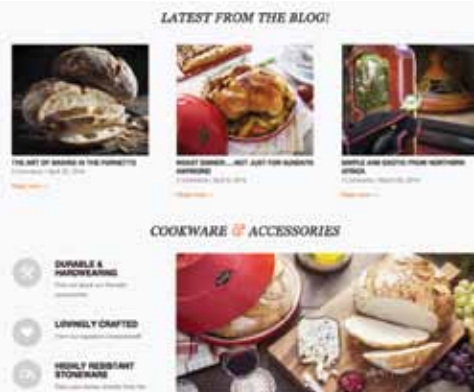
LATEST FROM THE BLOG!

THE ART OF BAKING IN THE FORNETTO
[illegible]
Read more →

ROAST DINNER.... NOT JUST FOR SUNDAYS ANYMORE
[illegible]
Read more →

SIMPLE AND EXOTIC FROM NORTHERN AFRICA
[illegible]
Read more →

COOKWARE & ACCESSORIES

DURABLE & HARDWEARING
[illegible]

LOVINGLY CRAFTED
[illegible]

HIGHLY RESISTANT STONEWARE
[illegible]